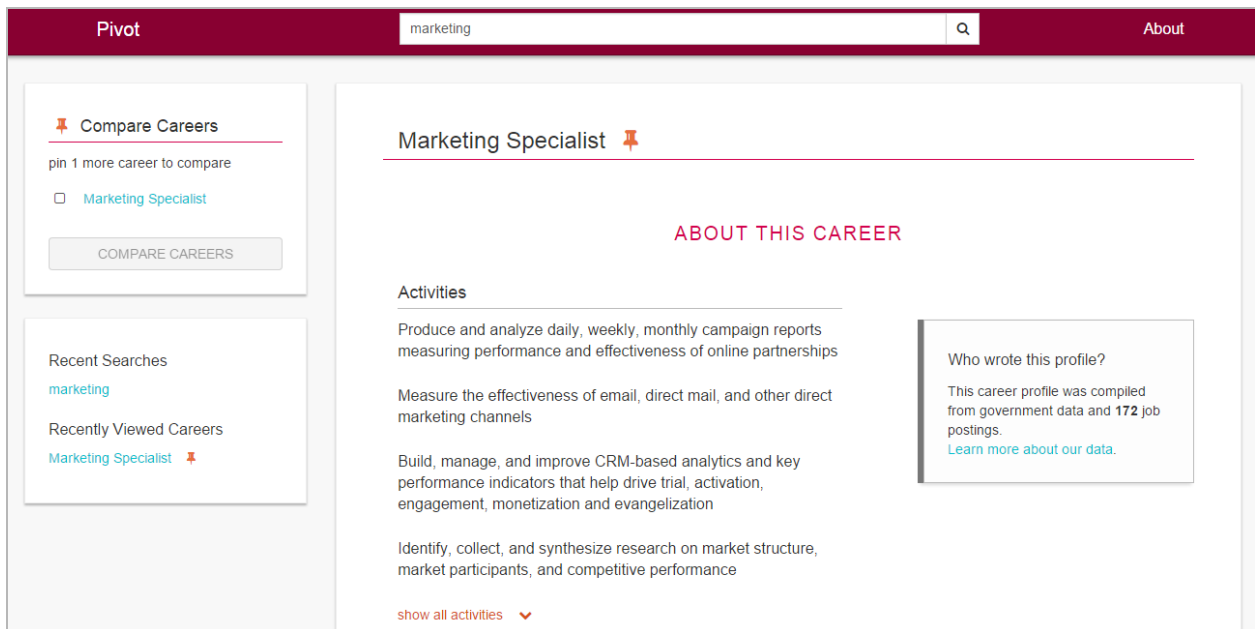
Pivot

marketing

About

Compare Careers

pin 1 more career to compare

Marketing Specialist

COMPARE CAREERS

Recent Searches

marketing

Recently Viewed Careers

Marketing Specialist

Marketing Specialist

ABOUT THIS CAREER

Activities

Produce and analyze daily, weekly, monthly campaign reports measuring performance and effectiveness of online partnerships

Measure the effectiveness of email, direct mail, and other direct marketing channels

Build, manage, and improve CRM-based analytics and key performance indicators that help drive trial, activation, engagement, monetization and evangelization

Identify, collect, and synthesize research on market structure, market participants, and competitive performance

show all activities

Who wrote this profile?

This career profile was compiled from government data and **172** job postings.
Learn more about our data.